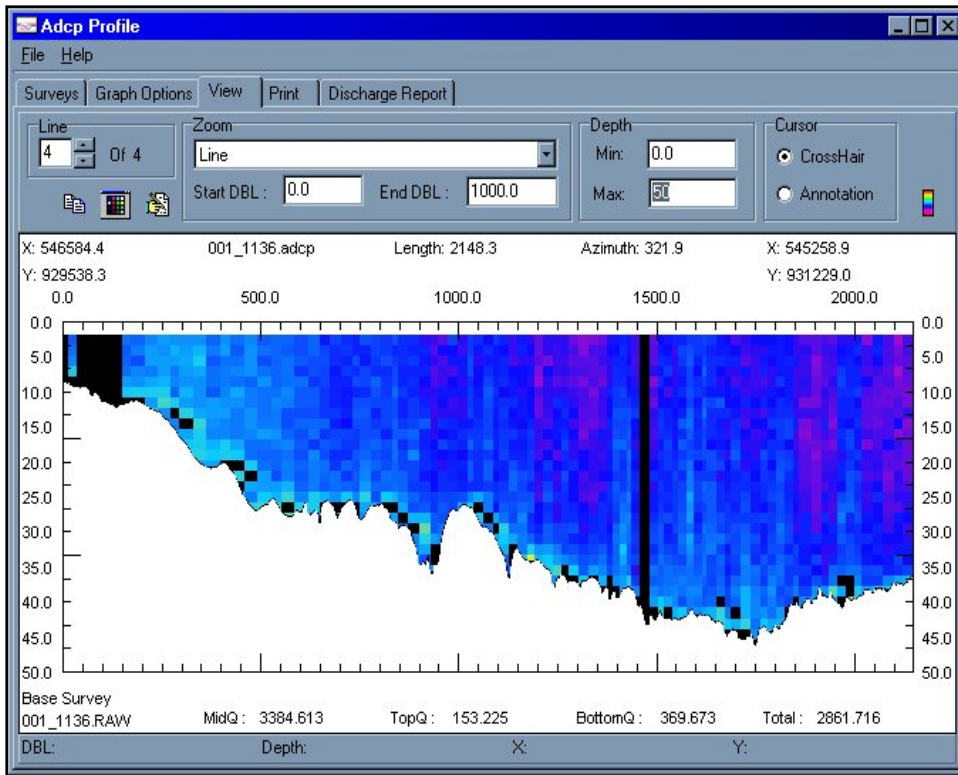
Adcp Profile

File Help

Surveys | Graph Options | View | Print | Discharge Report

Line
4 Of 4

Zoom
Line
Start DBL : 0.0 End DBL : 1000.0

Depth
Min: 0.0
Max: 50

Cursor
CrossHair
Annotation

X: 546584.4 001_1136.adcp Length: 2148.3 Azimuth: 321.9 X: 545258.9
Y: 929538.3 Y: 931229.0

0.0 500.0 1000.0 1500.0 2000.0

0.0 5.0 10.0 15.0 20.0 25.0 30.0 35.0 40.0 45.0 50.0

0.0 5.0 10.0 15.0 20.0 25.0 30.0 35.0 40.0 45.0 50.0

Base Survey
001_1136.RAW MidQ : 3384.613 TopQ : 153.225 BottomQ : 369.673 Total : 2861.716

DBL: Depth: X: Y: